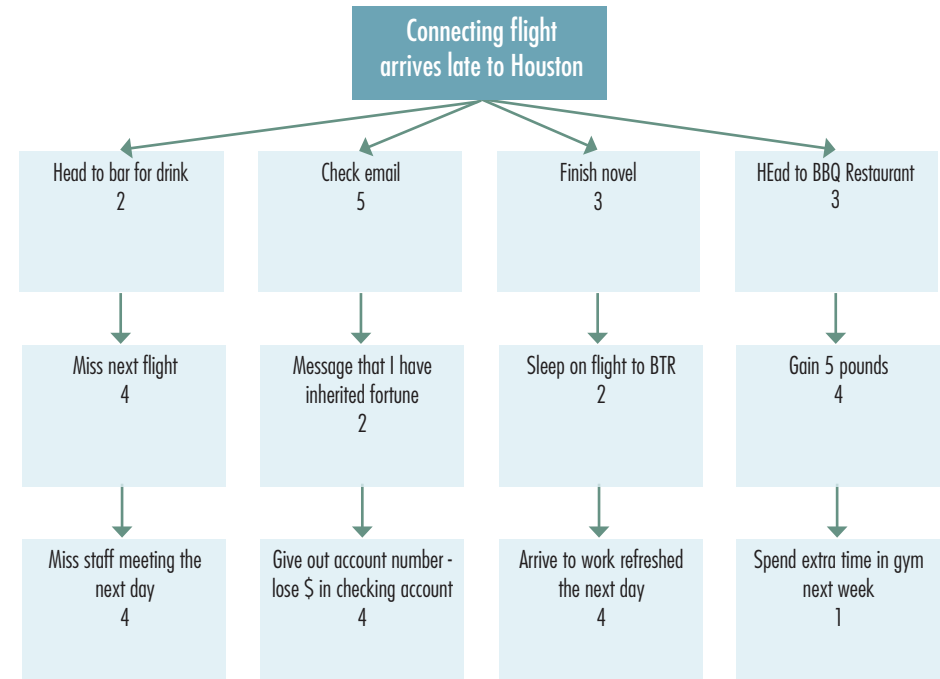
Connecting flight arrives late to Houston

Head to bar for drink
2

Check email
5

Finish novel
3

HEad to BBQ Restaurant
3

Miss next flight
4

Message that I have inherited fortune
2

Sleep on flight to BTR
2

Gain 5 pounds
4

Miss staff meeting the next day
4

Give out account number - lose $ in checking account
4

Arrive to work refreshed the next day
4

Spend extra time in gym next week
1